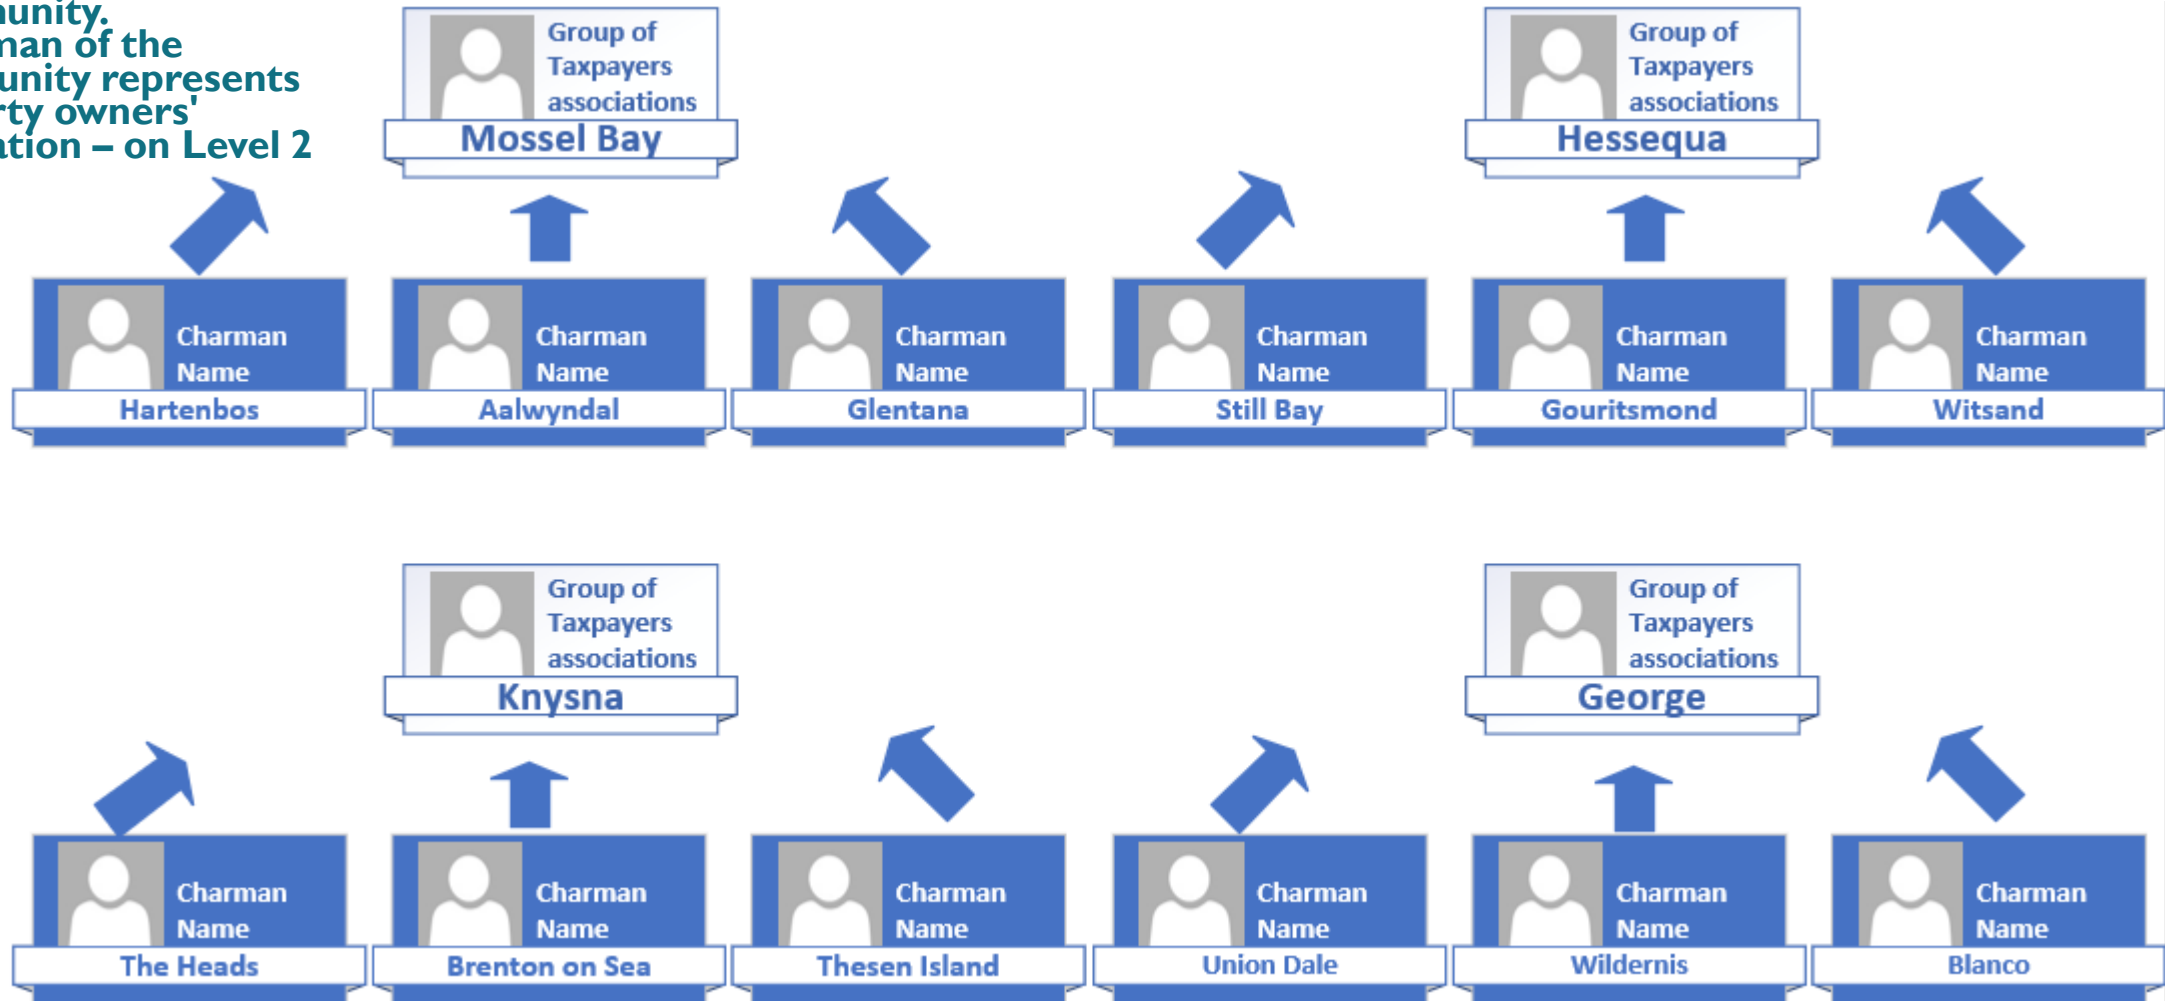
unity.
nan of the
unity represents
rty owners'
ation – on Level 2

Group of Taxpayers associations
Mossel Bay

Group of Taxpayers associations
Hessequa

Charman Name
Hartenbos

Charman Name
Aalwyndal

Charman Name
Glentana

Charman Name
Still Bay

Charman Name
Gouritsmond

Charman Name
Witsand

Group of Taxpayers associations
Knysna

Group of Taxpayers associations
George

Charman Name
The Heads

Charman Name
Brenton on Sea

Charman Name
Thesen Island

Charman Name
Union Dale

Charman Name
Wildernis

Charman Name
Blanco